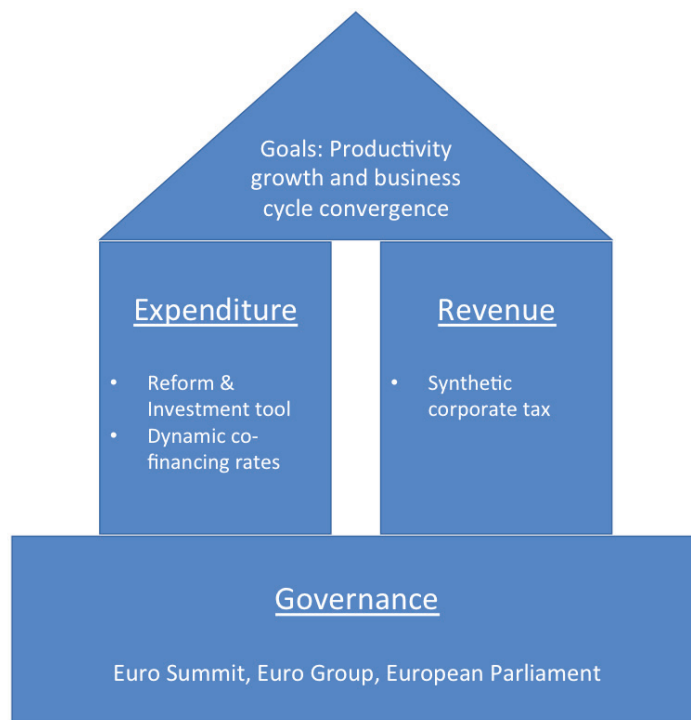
Goals: Productivity growth and business cycle convergence

Expenditure

- Reform & Investment tool
- Dynamic co-financing rates

Revenue

- Synthetic corporate tax

Governance

Euro Summit, Euro Group, European Parliament